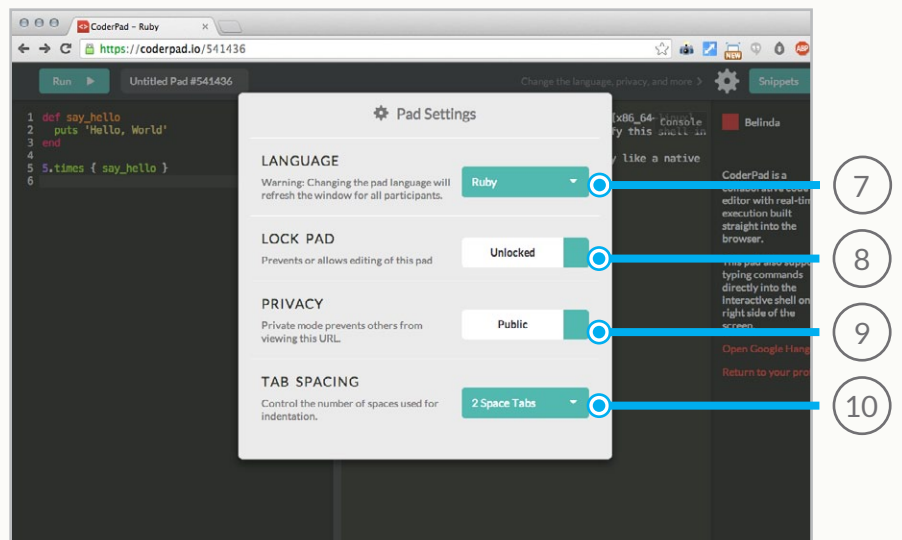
CoderPad – Ruby

https://coderpad.io/541436

Run ▶ Untitled Pad #541436

Change the language, privacy, and more › Snippets

1 def say_hello
2 puts 'Hello, World'
3 end
4
5 5.times { say_hello }
6

Pad Settings

LANGUAGE
Warning: Changing the pad language will refresh the window for all participants.
Ruby

LOCK PAD
Prevents or allows editing of this pad
Unlocked

PRIVACY
Private mode prevents others from viewing this URL.
Public

TAB SPACING
Control the number of spaces used for indentation.
2 Space Tabs

Console

(x86_64-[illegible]
fy this shell in
y like a native

Belinda

CoderPad is a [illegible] editor with real-tim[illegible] execution built straight into the browser.

This pad also suppo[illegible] typing commands directly into the interactive shell on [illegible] right side of the screen.

Open Google Hang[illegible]

Return to your pro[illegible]

7

8

9

10